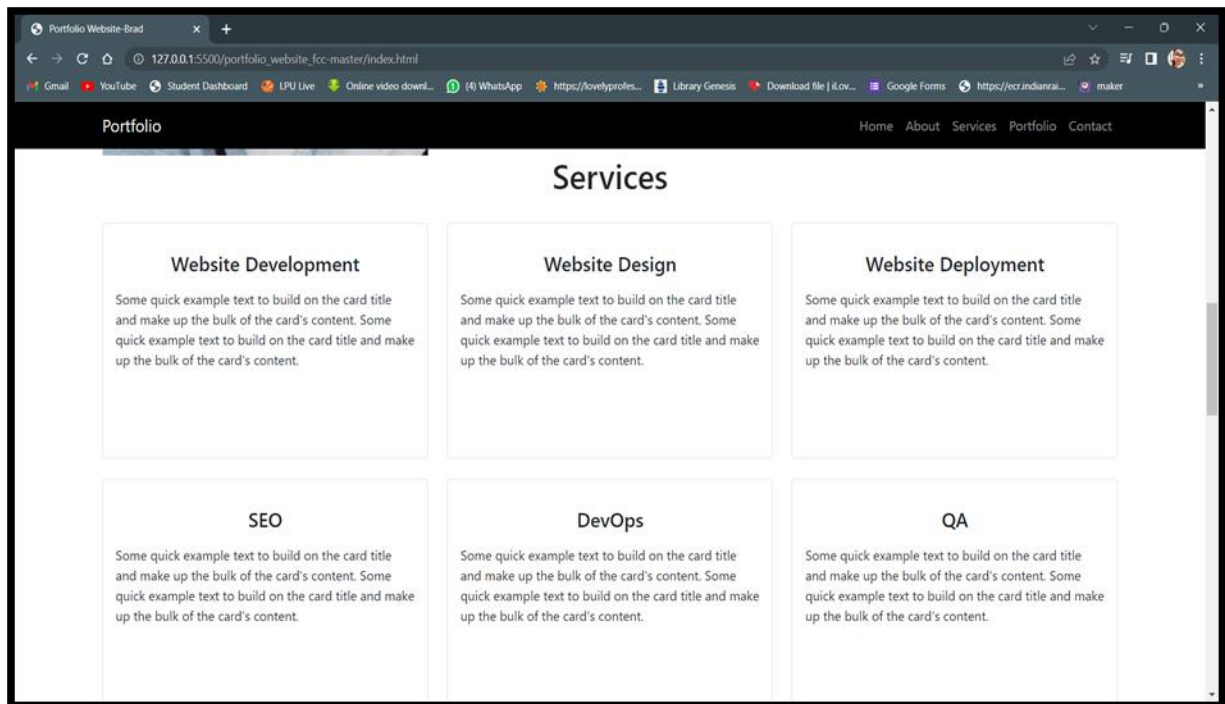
Portfolio Website-Brad

127.0.0.1:5500/portfolio_website_fcc-master/index.html

Gmail YouTube Student Dashboard LPU Live Online video downl... (4) WhatsApp https://lovelyprofes... Library Genesis Download file | iLov... Google Forms https://ecr.indianrai... maker

Portfolio

Home About Services Portfolio Contact

Services

Website Development

Some quick example text to build on the card title and make up the bulk of the card's content. Some quick example text to build on the card title and make up the bulk of the card's content.

Website Design

Some quick example text to build on the card title and make up the bulk of the card's content. Some quick example text to build on the card title and make up the bulk of the card's content.

Website Deployment

Some quick example text to build on the card title and make up the bulk of the card's content. Some quick example text to build on the card title and make up the bulk of the card's content.

SEO

Some quick example text to build on the card title and make up the bulk of the card's content. Some quick example text to build on the card title and make up the bulk of the card's content.

DevOps

Some quick example text to build on the card title and make up the bulk of the card's content. Some quick example text to build on the card title and make up the bulk of the card's content.

QA

Some quick example text to build on the card title and make up the bulk of the card's content. Some quick example text to build on the card title and make up the bulk of the card's content.